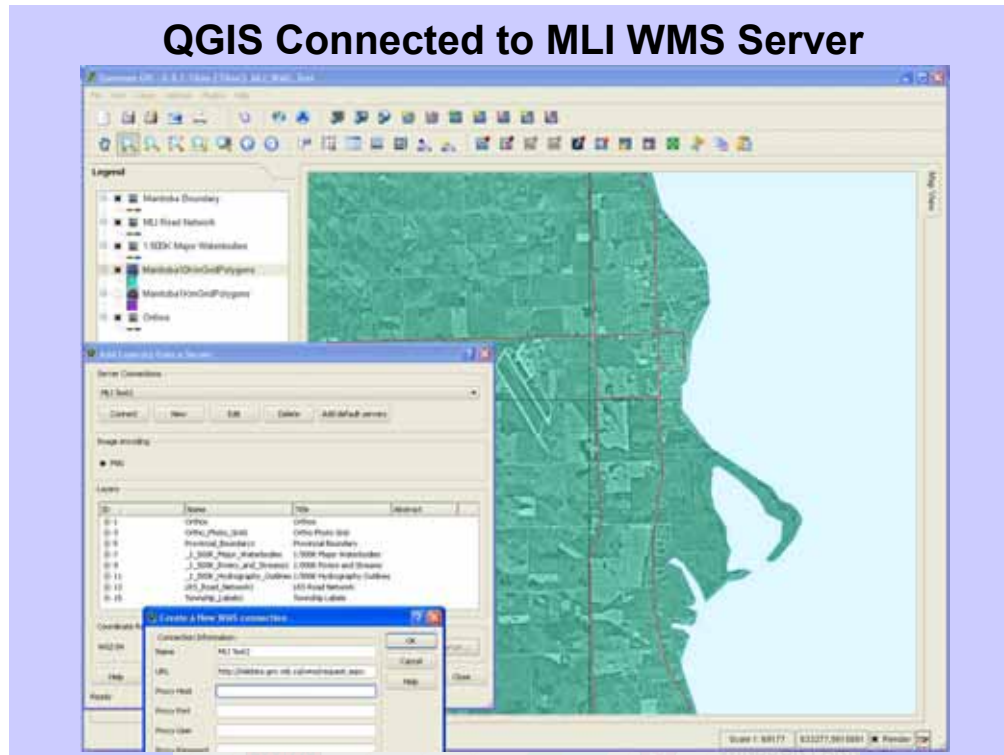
QGIS Connected to MLI WMS Server

Legend

Manitoba Boundary

MLI Road Network

1:500K Major Waterbodies

Manitoba10kmGridPolygons

Manitoba10kmGridPolygons

Orthos

Map View

Server Connections

MLI Test1

Connect

New

Edit

Delete

Add default servers

Image encoding

PNG

Layers

| ID | Name | Title | Abstract |
|---|---|---|---|
| 0-1 | Ortho | Orthos | |
| 0-3 | Ortho_Photo_Grid | Ortho Photo Grid | |
| 0-5 | Provincial_Boundary | Provincial Boundary | |
| 0-7 | _1_500K_Major_Waterbodies | 1:500K Major Waterbodies | |
| 0-9 | _1_500K_Rivers_and_Streams | 1:500K Rivers and Streams | |
| 0-11 | _1_500K_Hydrography_Outlines | 1:500K Hydrography Outlines | |
| 0-13 | LRS_Road_Network | LRS Road Network | |
| 0-15 | Township_Labels | Township Labels | |

Help

Close

Create a New WMS connection

Connection Information

Name

MLI Test1

URL

http://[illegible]

Proxy Host

Proxy Port

Proxy User

OK

Cancel

Help

Ready

Scale 1:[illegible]

Render